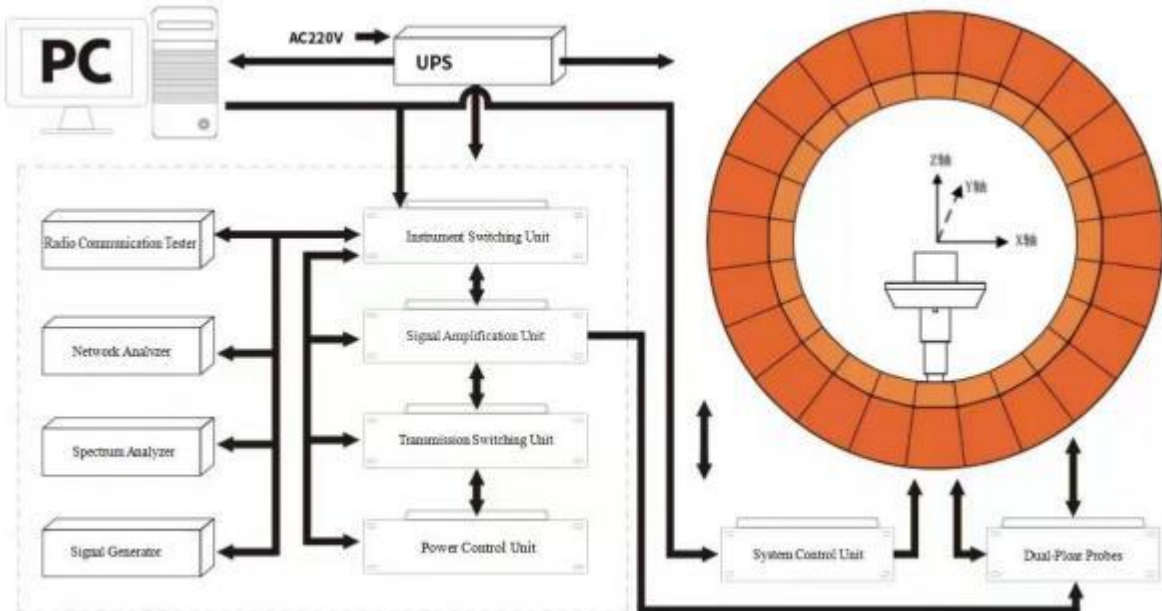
PC

AC220V

UPS

Radio Communication Tester

Network Analyzer

Spectrum Analyzer

Signal Generator

Instrument Switching Unit

Signal Amplification Unit

Transmission Switching Unit

Power Control Unit

Z轴

Y轴

X轴

System Control Unit

Dual-Polar Probes